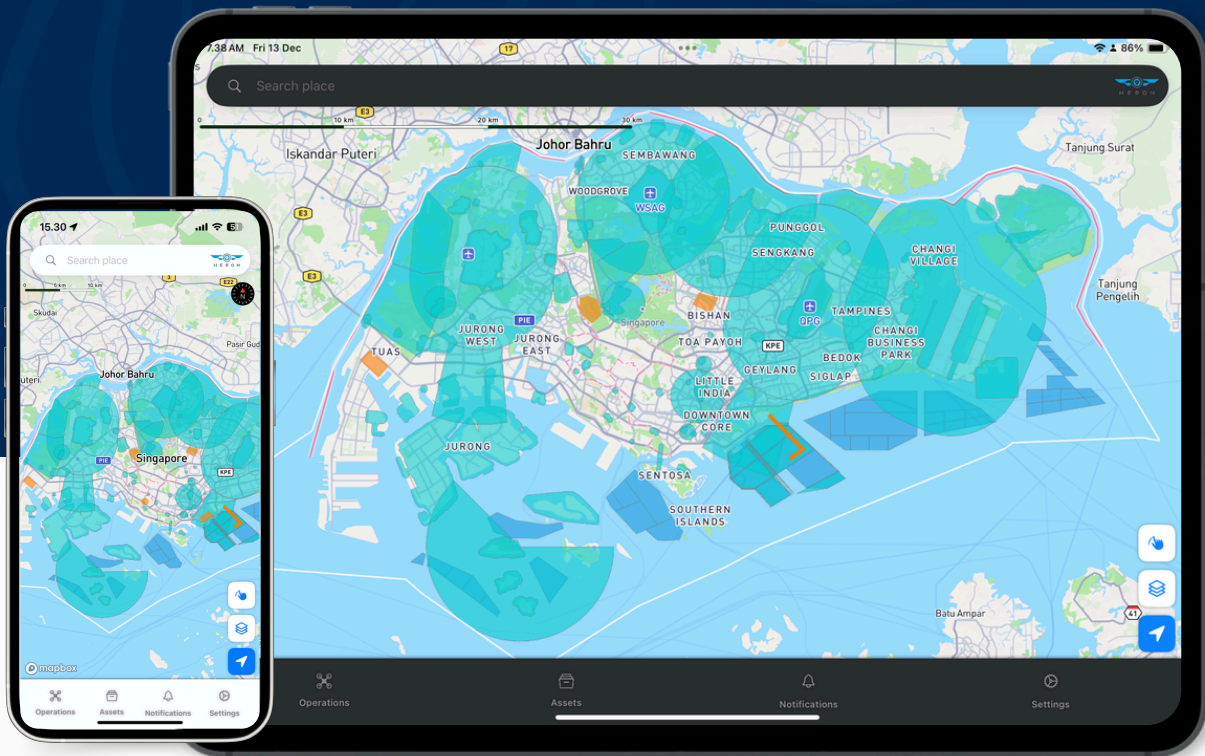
7:38 AM Fri 13 Dec
86%
Search place
HERON
0 10 km 20 km 30 km
Iskandar Puteri
Johor Bahru
SEMBAWANG
WOODGROVE
WSAG
PUNGGOL
SENGKANG
CHANGI VILLAGE
Tanjung Surat
Tanjung Pengelih
TUAS
JURONG WEST
JURONG EAST
PIE
Singapore
BISHAN
TOA PAYOH
KPE
WSAP
TAMPINES
CHANGI BUSINESS PARK
BEDOK
GEYLANG
SIGLAP
LITTLE INDIA
DOWNTOWN CORE
JURONG
SENTOSA
SOUTHERN ISLANDS
Batu Ampar
Operations
Assets
Notifications
Settings

15.30
Search place
HERON
0 5 km 10 km
Skudai
Pasir Gud
Johor Bahru
PIE
Singapore
KPE
mapbox
Operations
Assets
Notifications
Settings